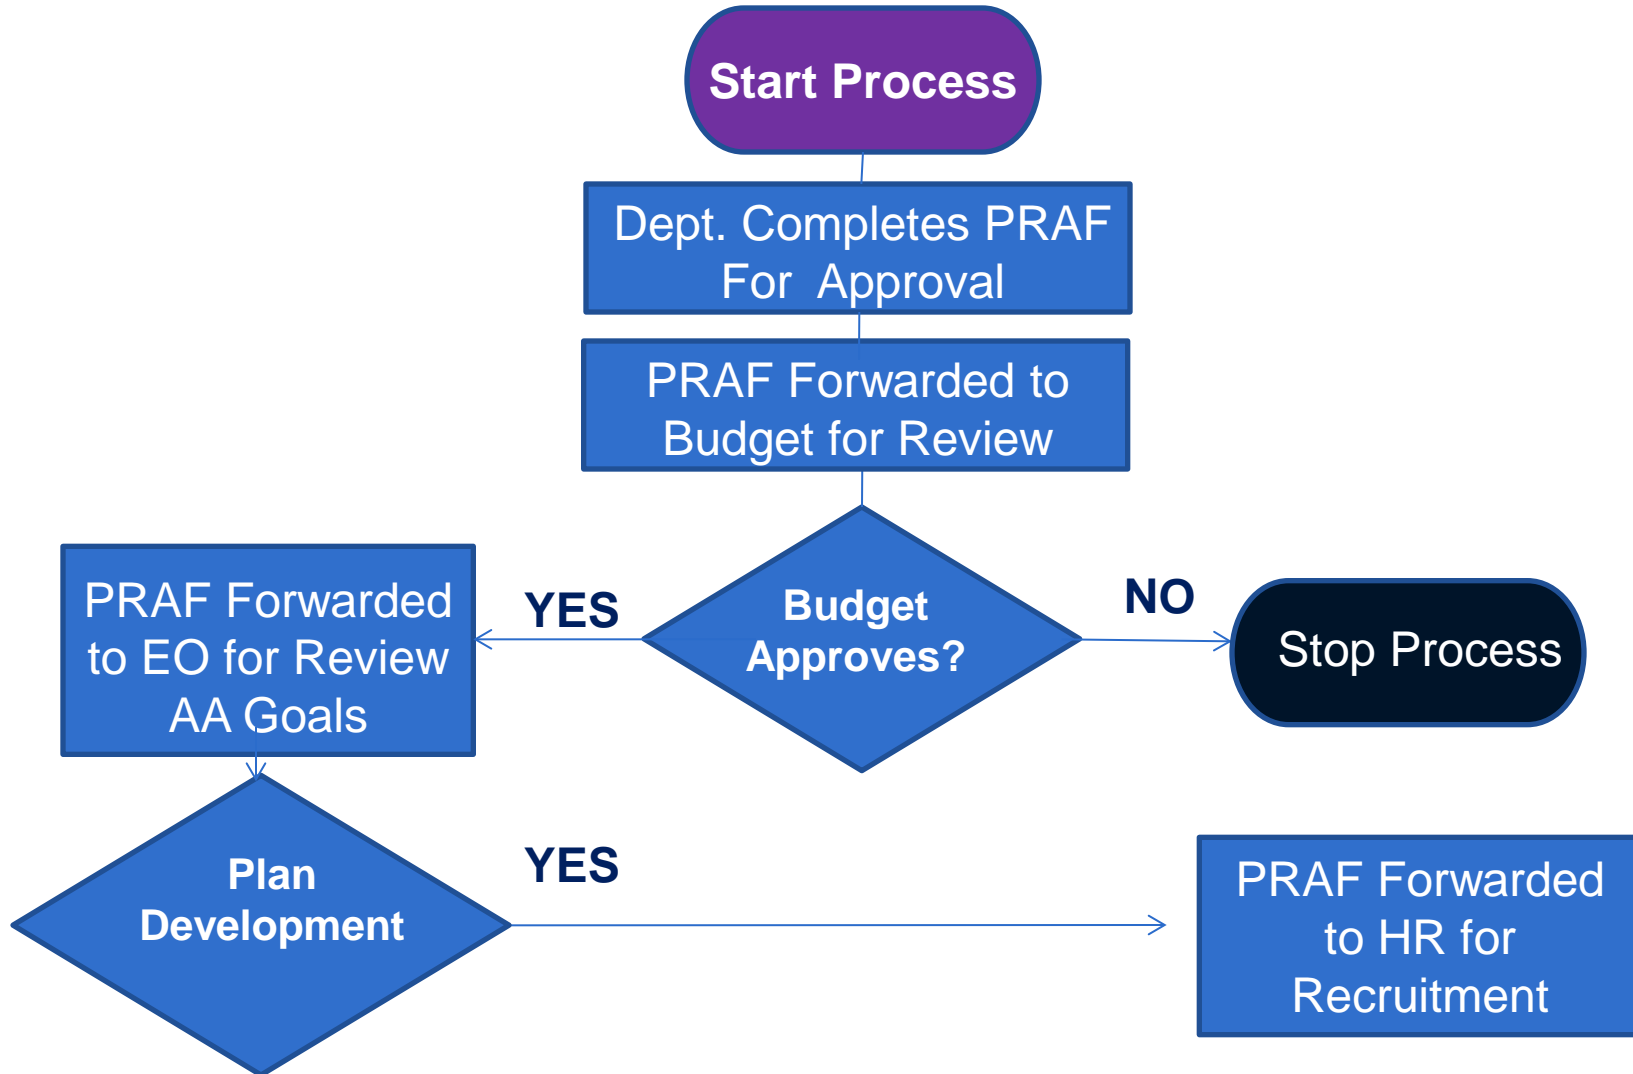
Start Process

Dept. Completes PRAF For Approval

PRAF Forwarded to Budget for Review

PRAF Forwarded to EO for Review AA Goals

YES

Budget Approves?

NO

Stop Process

Plan Development

YES

PRAF Forwarded to HR for Recruitment